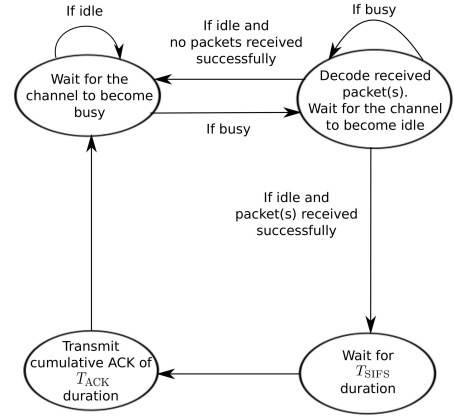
If idle

If idle and no packets received successfully

If busy

Wait for the channel to become busy

Decode received packet(s). Wait for the channel to become idle

If busy

If idle and packet(s) received successfully

Transmit cumulative ACK of $T_{\text{ACK}}$ duration

Wait for $T_{\text{SIFS}}$ duration